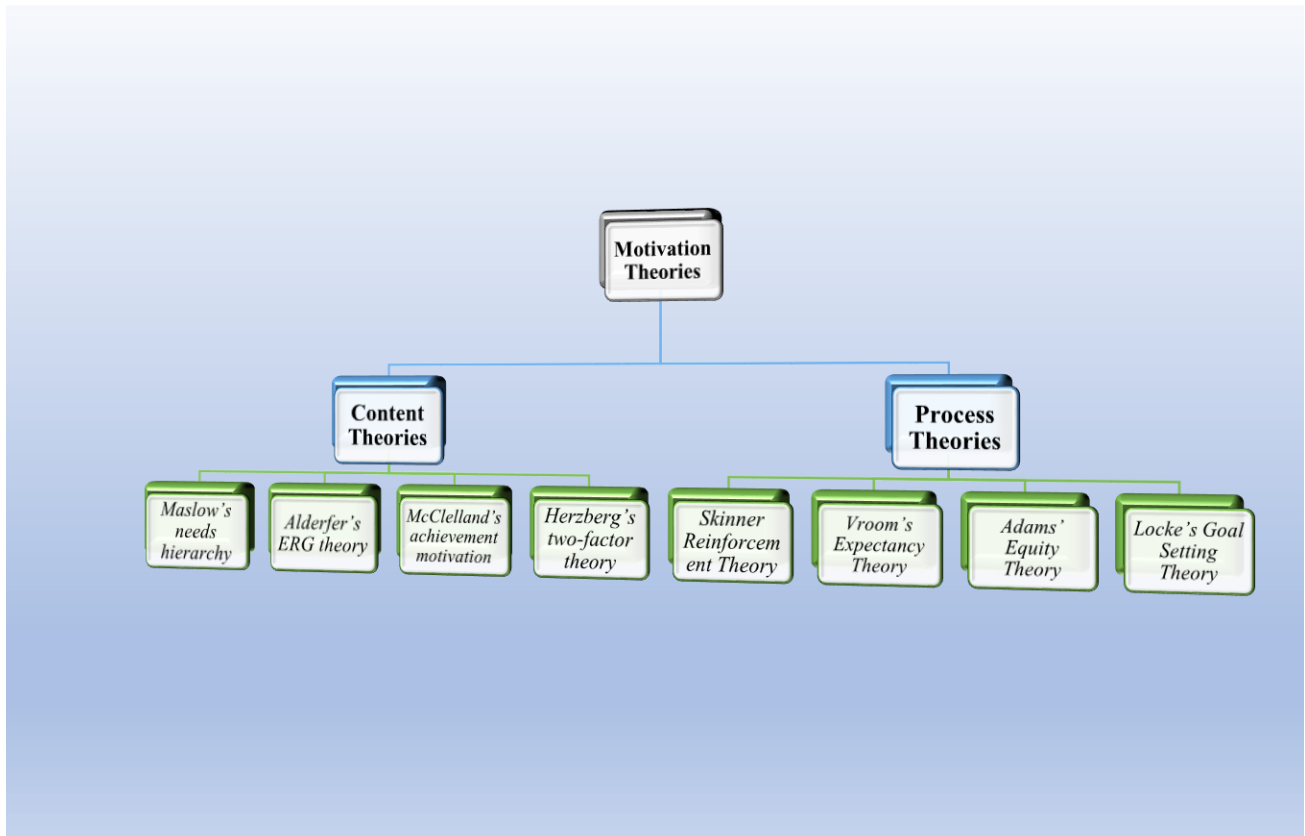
Motivation Theories

Content Theories

Process Theories

Maslow's needs hierarchy

Alderfer's ERG theory

McClelland's achievement motivation

Herzberg's two-factor theory

Skinner Reinforcement Theory

Vroom's Expectancy Theory

Adams' Equity Theory

Locke's Goal Setting Theory